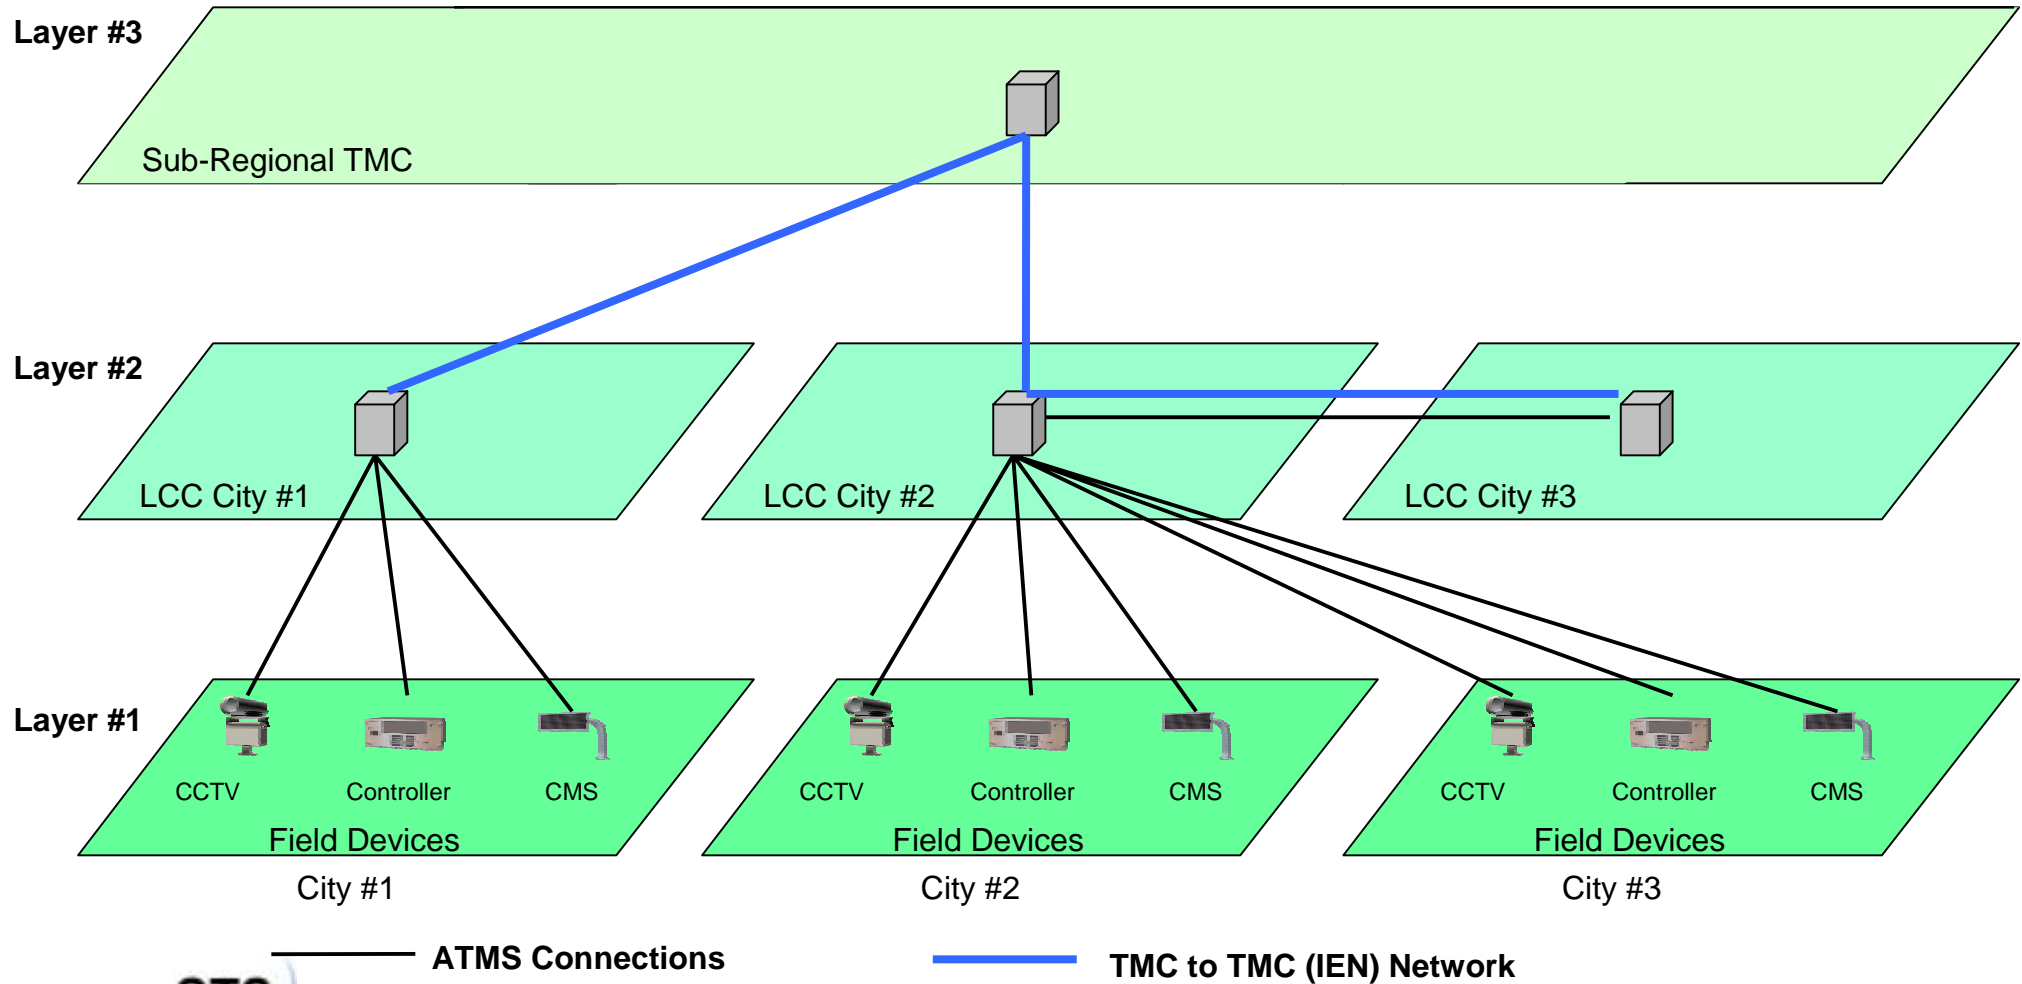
Layer #3

Sub-Regional TMC

Layer #2

LCC City #1

LCC City #2

LCC City #3

Layer #1

CCTV Controller CMS
Field Devices
City #1

CCTV Controller CMS
Field Devices
City #2

CCTV Controller CMS
Field Devices
City #3

ATMS Connections

TMC to TMC (IEN) Network